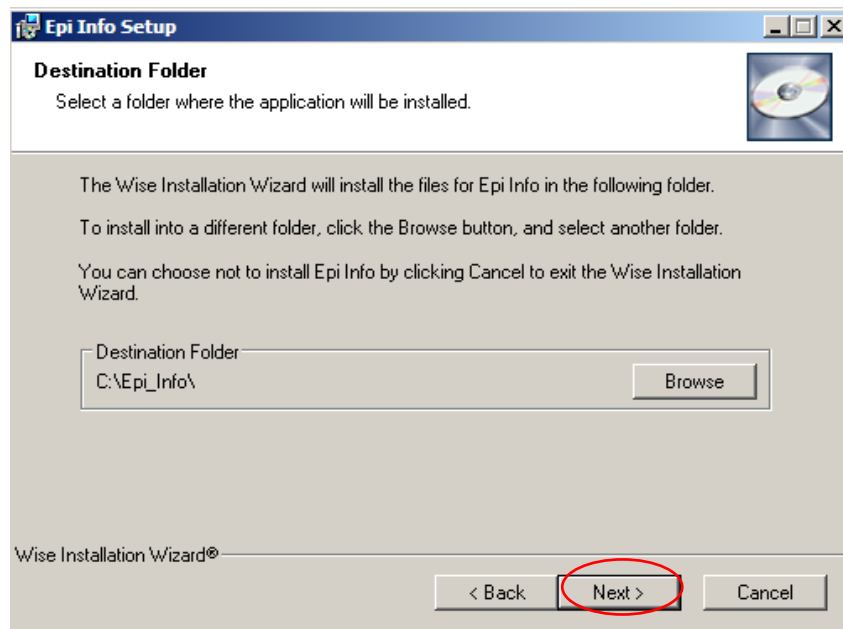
Epi Info Setup

Destination Folder

Select a folder where the application will be installed.

The Wise Installation Wizard will install the files for Epi Info in the following folder.

To install into a different folder, click the Browse button, and select another folder.

You can choose not to install Epi Info by clicking Cancel to exit the Wise Installation Wizard.

Destination Folder

C:\Epi_Info\

Browse

Wise Installation Wizard®

< Back

Next >

Cancel